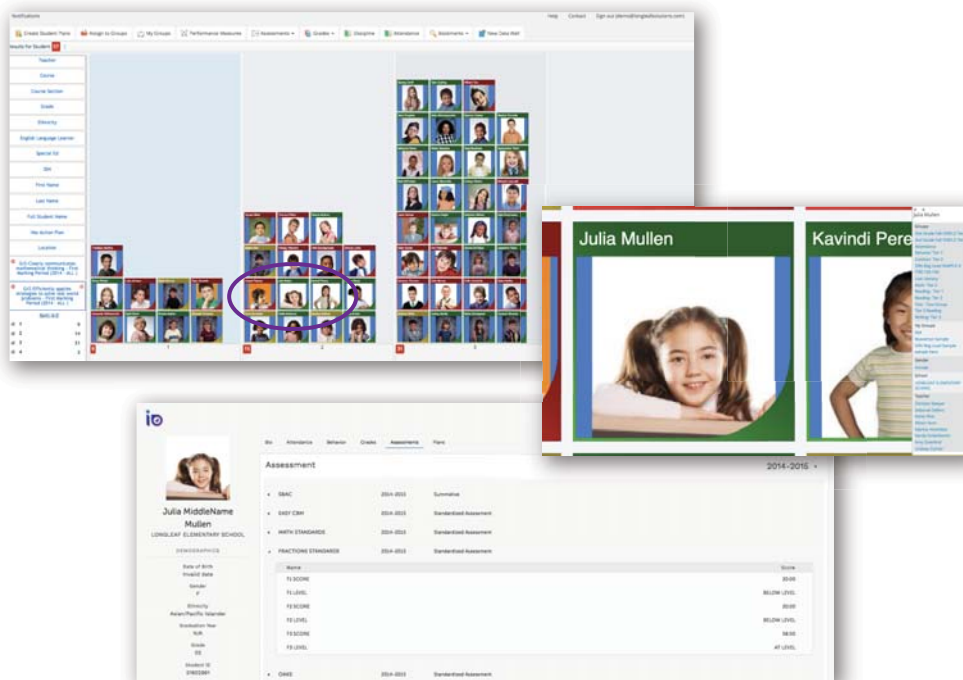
Notifications

Help Contact Sign out

Create Student Table
Assign to Groups
My Groups
Performance Measures
Assessments
Grades
Discipline
Attendance
Bookmarks
New Data Wall

Teacher
Course
Course Section
Grade
Ethnicity
English Language Learner
Special Ed
504
First Name
Last Name
Full Student Name
Has Action Plan
Location

Julia Mullen
Kavindi Pere

io

Bio Attendance Behavior Grades Assessments Plans

Julia MiddleName Mullen
LONGLEAF ELEMENTARY SCHOOL

DEMOGRAPHICS

Date of Birth
Invalid date
Gender
F
Ethnicity
Asian/Pacific Islander
Graduation Year
N/A
Grade
03
Student ID

Assessment 2014-2015

SBAC 2014-2015 Summative
EASY CBM 2014-2015 Standardized Assessment
MATH STANDARDS 2014-2015 Standardized Assessment
FRACTIONS STANDARDS 2014-2015 Standardized Assessment

| Name | Score |
|---|---|
| T1 SCORE | 20.00 |
| T1 LEVEL | BELOW LEVEL |
| T2 SCORE | 20.00 |
| T2 LEVEL | BELOW LEVEL |
| T3 SCORE | 58.00 |
| T3 LEVEL | AT LEVEL |

OAKS 2014-2015 Standardized Assessment